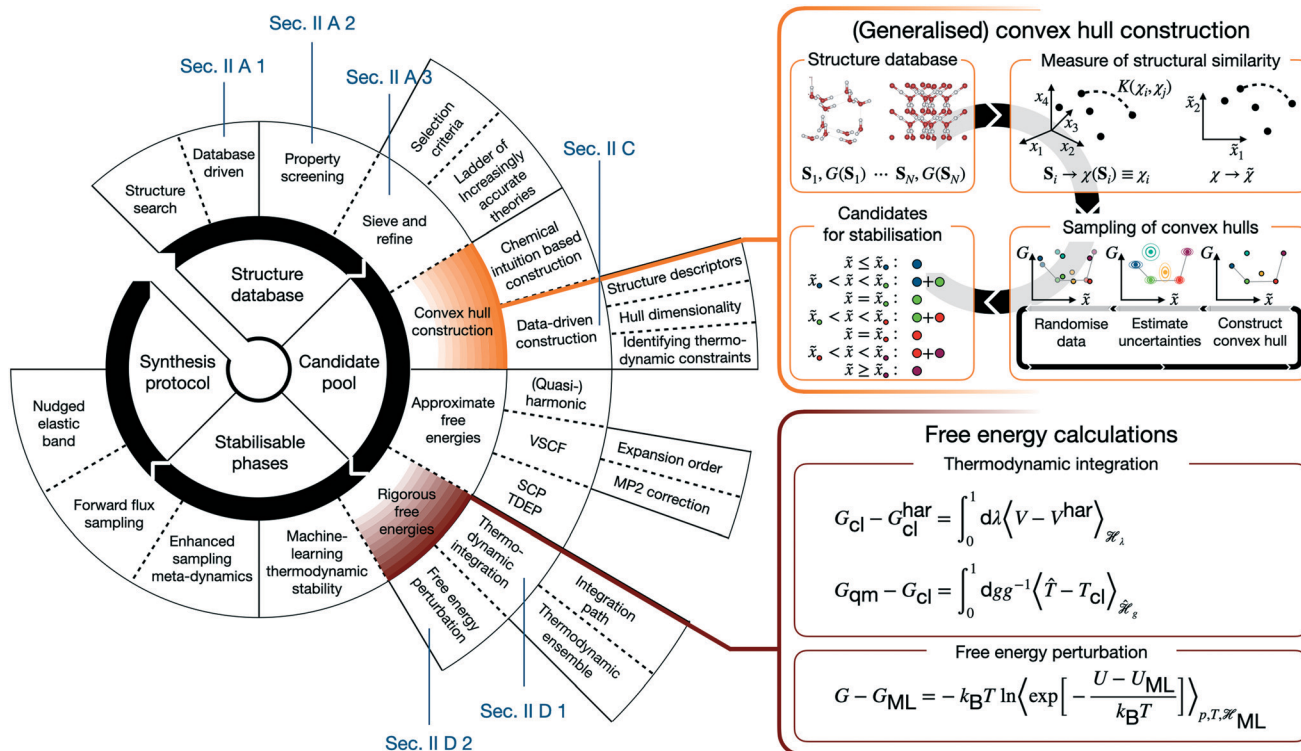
Sec. II A 2

Sec. II A 1

Sec. II A 3

Sec. II C

Structure search

Database driven

Property screening

Selection criteria

Ladder of increasingly accurate theories

Sieve and refine

Chemical intuition based construction

Structure descriptors

Hull dimensionality

Identifying thermodynamic constraints

Data-driven construction

Convex hull construction

Structure database

Synthesis protocol

Candidate pool

Stabilisable phases

Nudged elastic band

Forward flux sampling

Enhanced sampling meta-dynamics

Machine-learning thermodynamic stability

Approximate free energies

(Quasi-) harmonic

VSCF

SCP TDEP

Expansion order

MP2 correction

Rigorous free energies

Thermo-dynamic integration

Free energy perturbation

Integration path

Thermodynamic ensemble

Sec. II D 1

Sec. II D 2

(Generalised) convex hull construction

Structure database

$\mathbf{S}_1, G(\mathbf{S}_1) \cdots \mathbf{S}_N, G(\mathbf{S}_N)$

Measure of structural similarity

$K(\chi_i, \chi_j)$

$x_4$ $x_3$ $x_1$ $x_2$

$\tilde{x}_2$ $\tilde{x}_1$

$\mathbf{S}_i \rightarrow \chi(\mathbf{S}_i) \equiv \chi_i$

$\chi \rightarrow \tilde{\chi}$

Candidates for stabilisation

$\tilde{x} \leq \tilde{x}_{\bullet}$ :
$\tilde{x}_{\bullet} < \tilde{x} < \tilde{x}_{\bullet}$ :
$\tilde{x} = \tilde{x}_{\bullet}$ :
$\tilde{x}_{\bullet} < \tilde{x} < \tilde{x}_{\bullet}$ :
$\tilde{x} = \tilde{x}_{\bullet}$ :
$\tilde{x}_{\bullet} < \tilde{x} < \tilde{x}_{\bullet}$ :
$\tilde{x} \geq \tilde{x}_{\bullet}$ :

Sampling of convex hulls

$G$ $\tilde{x}$ $G$ $\tilde{x}$ $G$ $\tilde{x}$

Randomise data

Estimate uncertainties

Construct convex hull

Free energy calculations

Thermodynamic integration

$G_{\text{cl}} - G_{\text{cl}}^{\text{har}} = \int_0^1 \mathrm{d}\lambda \left\langle V - V^{\text{har}} \right\rangle_{\mathscr{H}_\lambda}$

$G_{\text{qm}} - G_{\text{cl}} = \int_0^1 \mathrm{d}g g^{-1} \left\langle \hat{T} - T_{\text{cl}} \right\rangle_{\hat{\mathscr{H}}_g}$

Free energy perturbation

$G - G_{\text{ML}} = -k_{\text{B}}T \ln \left\langle \exp\left[-\frac{U - U_{\text{ML}}}{k_{\text{B}}T}\right] \right\rangle_{p,T,\mathscr{H}_{\text{ML}}}$